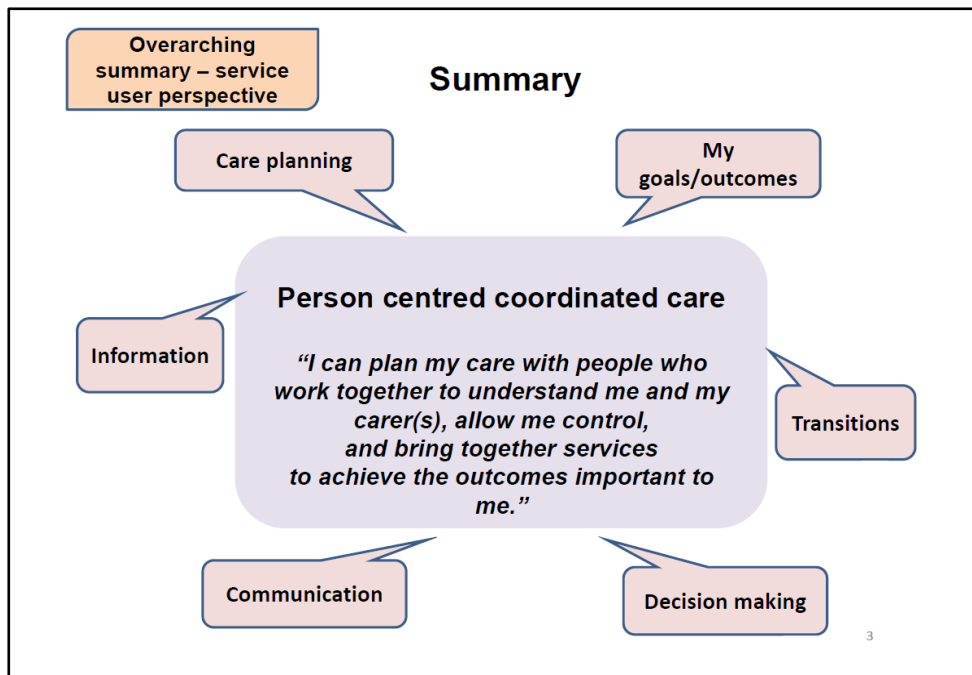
Overarching summary – service user perspective

Summary

Care planning

My goals/outcomes

Information

Person centred coordinated care

“I can plan my care with people who work together to understand me and my carer(s), allow me control, and bring together services to achieve the outcomes important to me.”

Transitions

Communication

Decision making

3